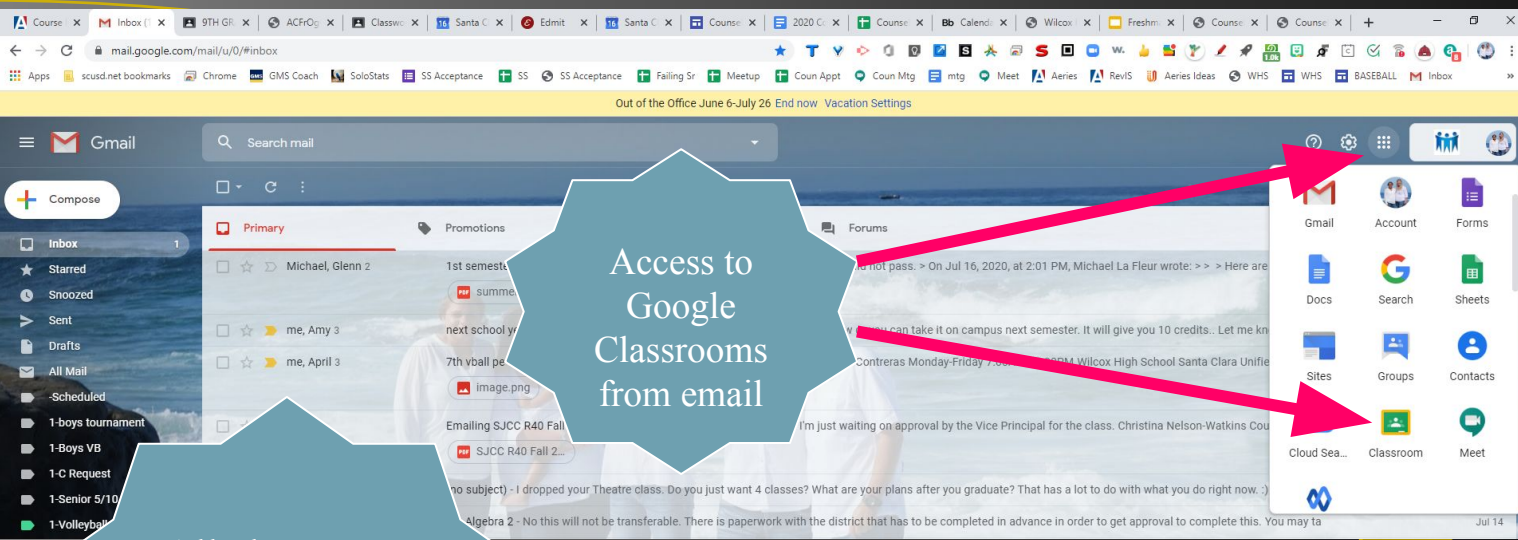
Course | Inbox | 9TH GR | ACFrOg | Classw | Santa C | Edmit | Santa C | Counse | 2020 C | Counse | Calend | Wilcox | Freshm | Counse | Counse | +

mail.google.com/mail/u/0/#inbox

Apps scusd.net bookmarks Chrome GMS Coach SoloStats SS Acceptance SS SS Acceptance Failing Sr Meetup Coun Appt Coun Mtg mtg Meet Aeries RevIS Aeries Ideas WHS WHS BASEBALL Inbox »

Out of the Office June 6-July 26 End now Vacation Settings

Gmail

Search mail

Compose

Inbox 1
Starred
Snoozed
Sent
Drafts
All Mail
-Scheduled
1-boys tournament
1-Boys VB
1-C Request
1-Senior 5/10
1-Volleyball

Primary
Promotions
Forums

Michael, Glenn 2 — 1st semeste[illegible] not pass. > On Jul 16, 2020, at 2:01 PM, Michael La Fleur wrote: > > > Here are
summe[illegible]

me, Amy 3 — next school y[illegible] you can take it on campus next semester. It will give you 10 credits.. Let me kn

me, April 3 — 7th vball pe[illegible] Contreras Monday-Friday 7:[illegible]PM Wilcox High School Santa Clara Unifie
image.png

Emailing SJCC R40 Fall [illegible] I'm just waiting on approval by the Vice Principal for the class. Christina Nelson-Watkins Cou
SJCC R40 Fall 2...

(no subject) - I dropped your Theatre class. Do you just want 4 classes? What are your plans after you graduate? That has a lot to do with what you do right now. :)

Algebra 2 - No this will not be transferable. There is paperwork with the district that has to be completed in advance in order to get approval to complete this. You may ta — Jul 14

Access to Google Classrooms from email

Gmail
Account
Forms
Docs
Search
Sheets
Sites
Groups
Contacts
Cloud Sea...
Classroom
Meet